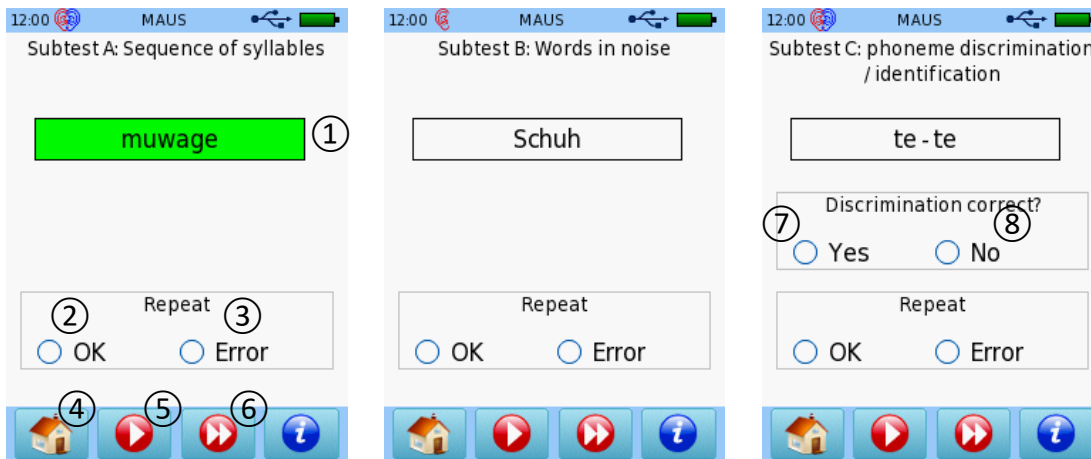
12:00 MAUS

Subtest A: Sequence of syllables

muwage ①

Repeat

② ③

OK Error

④ ⑤ ⑥

12:00 MAUS

Subtest B: Words in noise

Schuh

Repeat

OK Error

12:00 MAUS

Subtest C: phoneme discrimination / identification

te - te

Discrimination correct?

⑦ ⑧

Yes No

Repeat

OK Error